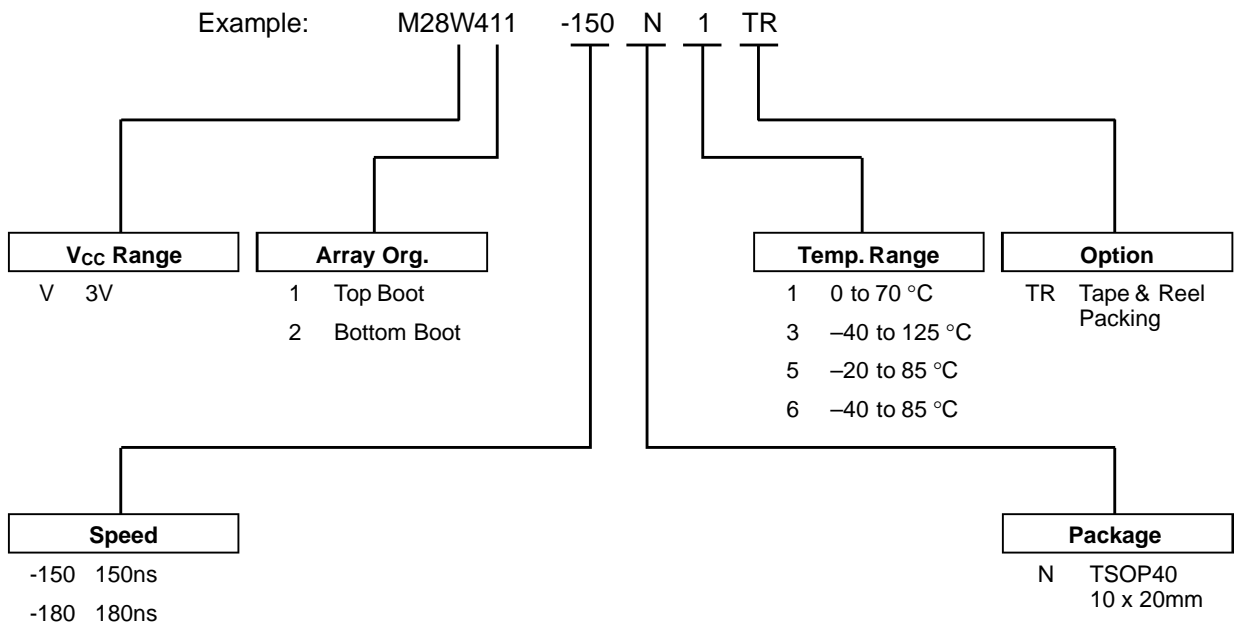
Example: M28W411 -150 N 1 TR

$V_{CC}$ Range
V 3V

Array Org.
1 Top Boot
2 Bottom Boot

Temp. Range
1 0 to 70 °C
3 –40 to 125 °C
5 –20 to 85 °C
6 –40 to 85 °C

Option
TR Tape & Reel Packing

Speed
-150 150ns
-180 180ns

Package
N TSOP40 10 x 20mm